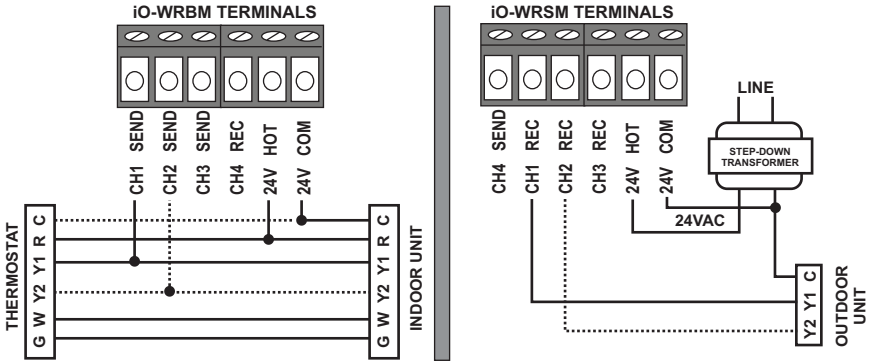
iO-WRBM TERMINALS

SEND SEND SEND REC HOT COM
CH1 CH2 CH3 CH4 24V 24V

THERMOSTAT
G W Y2 Y1 R C

INDOOR UNIT
G W Y2 Y1 R C

iO-WRSM TERMINALS

SEND REC REC REC HOT COM
CH4 CH1 CH2 CH3 24V 24V

LINE

STEP-DOWN TRANSFORMER

24VAC

Y2 Y1 C
OUTDOOR UNIT